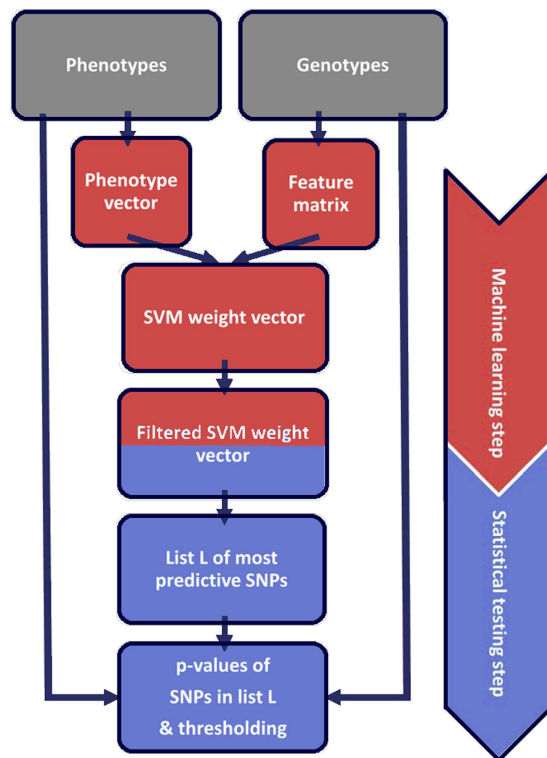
Phenotypes

Genotypes

Phenotype vector

Feature matrix

SVM weight vector

Filtered SVM weight vector

List L of most predictive SNPs

p-values of SNPs in list L & thresholding

Machine learning step

Statistical testing step